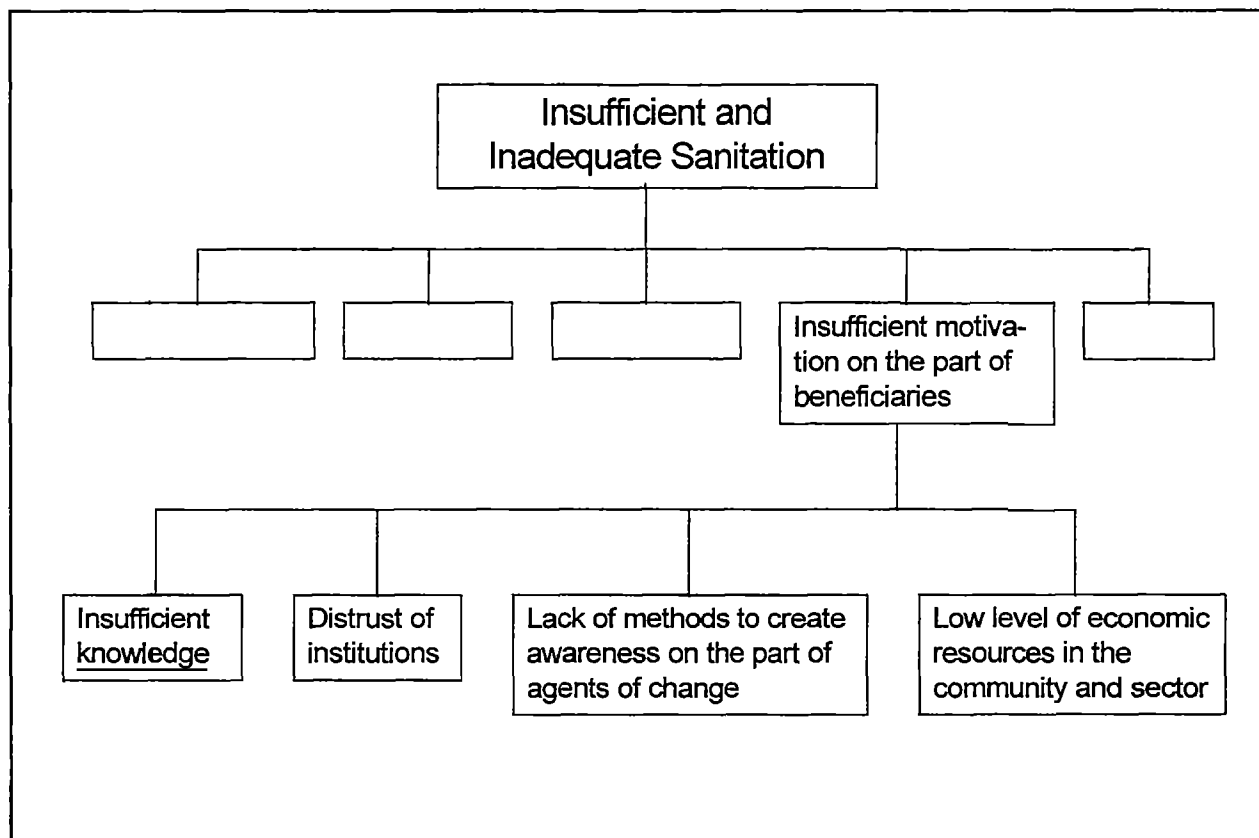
Insufficient and Inadequate Sanitation

Insufficient motivation on the part of beneficiaries

Insufficient knowledge

Distrust of institutions

Lack of methods to create awareness on the part of agents of change

Low level of economic resources in the community and sector